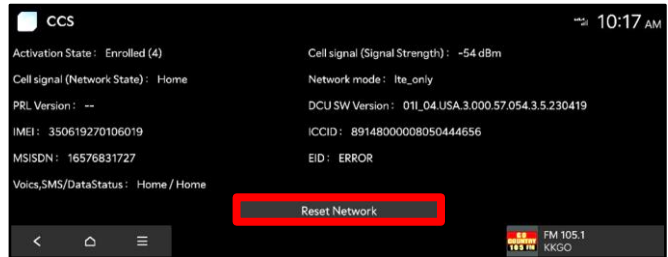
CCS

10:17 AM

Activation State : Enrolled (4)

Cell signal (Network State) : Home

PRL Version : --

IMEI : 350619270106019

MSISDN : 16576831727

Voics,SMS/DataStatus : Home / Home

Cell signal (Signal Strength) : -54 dBm

Network mode : lte_only

DCU SW Version : 01I_04.USA.3.000.57.054.3.5.230419

ICCID : 89148000008050444656

EID : ERROR

Reset Network

FM 105.1
KKGO